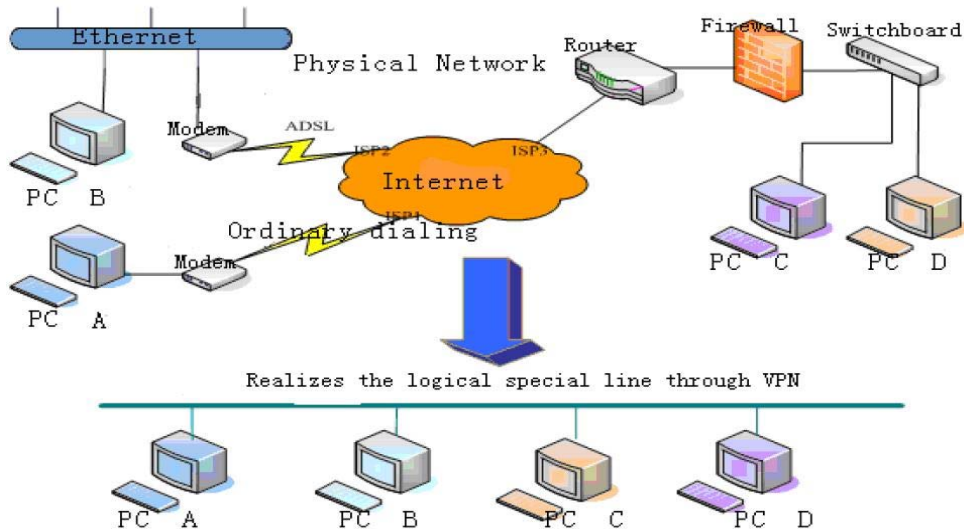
Ethernet

Physical Network

Router

Firewall

Switchboard

Modem

ADSL

ISP2

ISP3

Internet

PC B

ISP1

Ordinary dialing

Modem

PC A

PC C

PC D

Realizes the logical special line through VPN

PC A

PC B

PC C

PC D